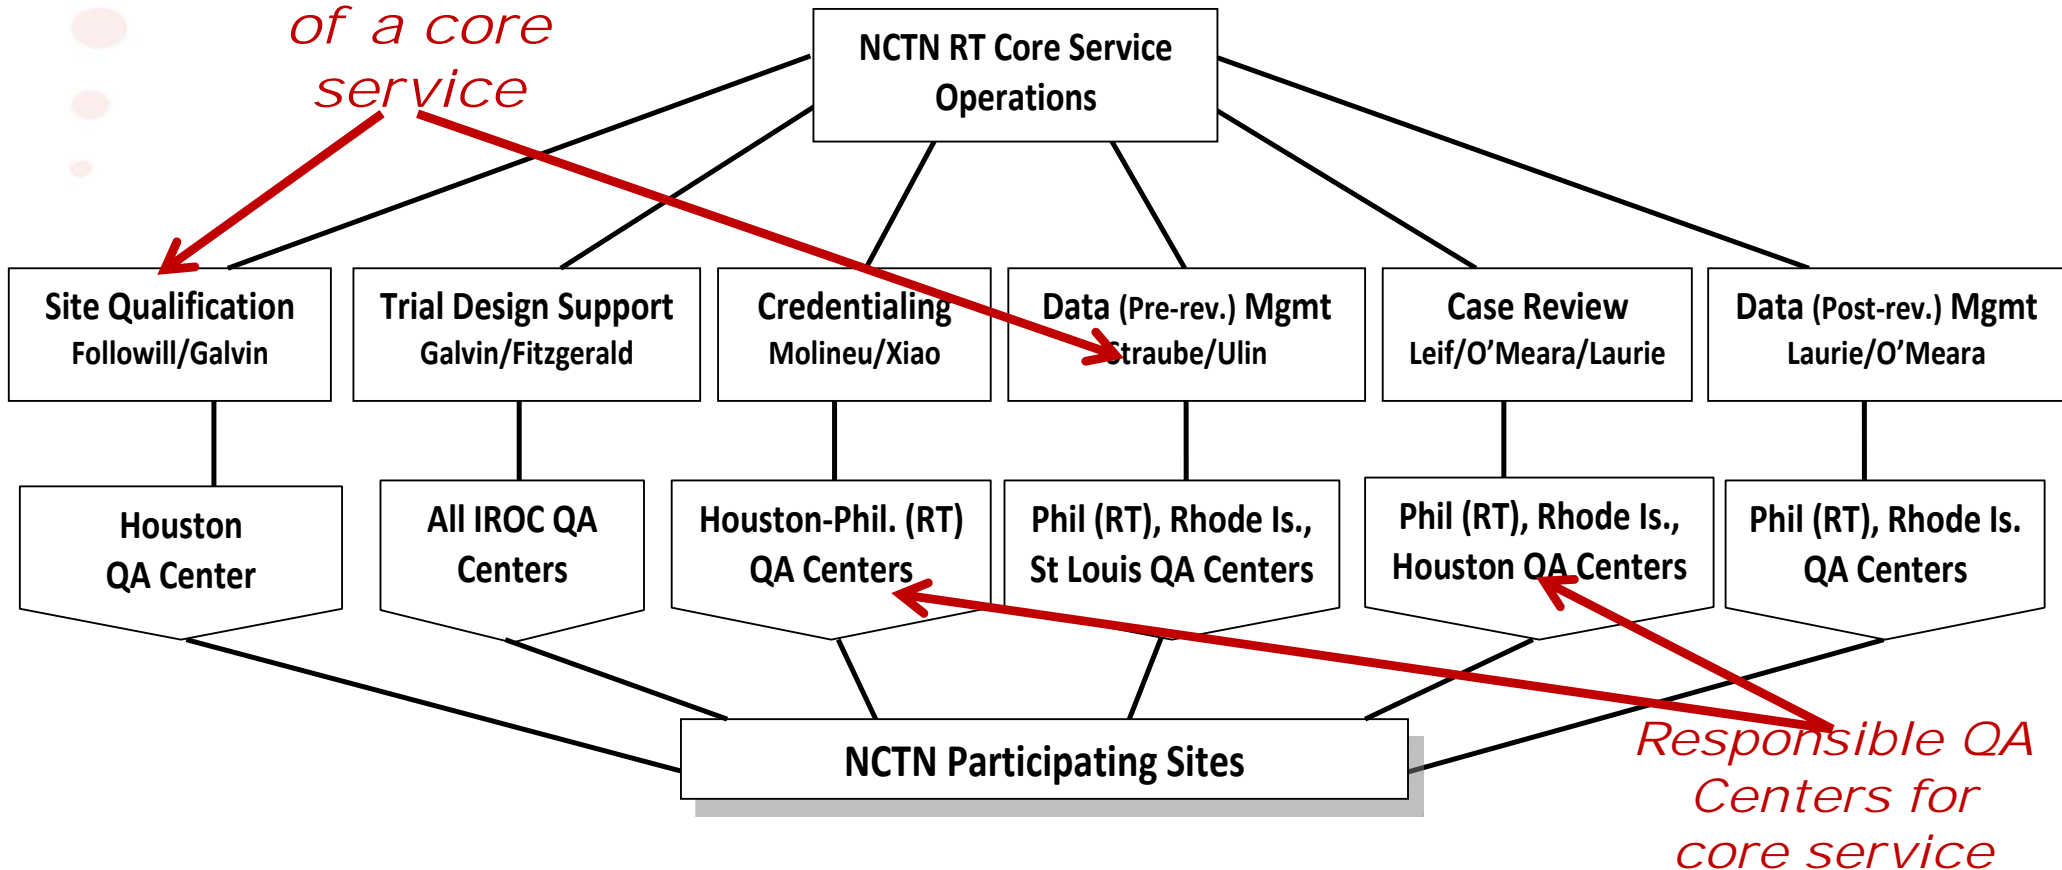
of a core service

NCTN RT Core Service Operations

Site Qualification
Followill/Galvin

Trial Design Support
Galvin/Fitzgerald

Credentialing
Molineu/Xiao

Data (Pre-rev.) Mgmt
Straube/Ulin

Case Review
Leif/O'Meara/Laurie

Data (Post-rev.) Mgmt
Laurie/O'Meara

Houston QA Center

All IROC QA Centers

Houston-Phil. (RT) QA Centers

Phil (RT), Rhode Is., St Louis QA Centers

Phil (RT), Rhode Is., Houston QA Centers

Phil (RT), Rhode Is. QA Centers

NCTN Participating Sites

Responsible QA Centers for core service